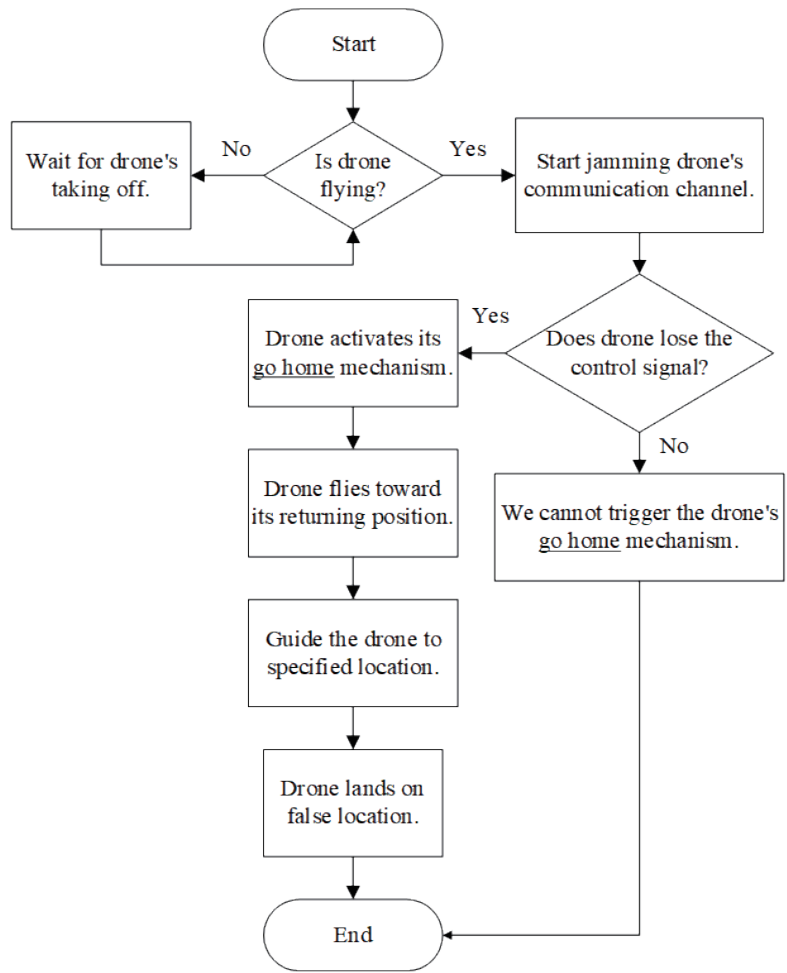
Start

Is drone flying?

No

Wait for drone's taking off.

Yes

Start jamming drone's communication channel.

Does drone lose the control signal?

Yes

Drone activates its go home mechanism.

Drone flies toward its returning position.

Guide the drone to specified location.

Drone lands on false location.

No

We cannot trigger the drone's go home mechanism.

End